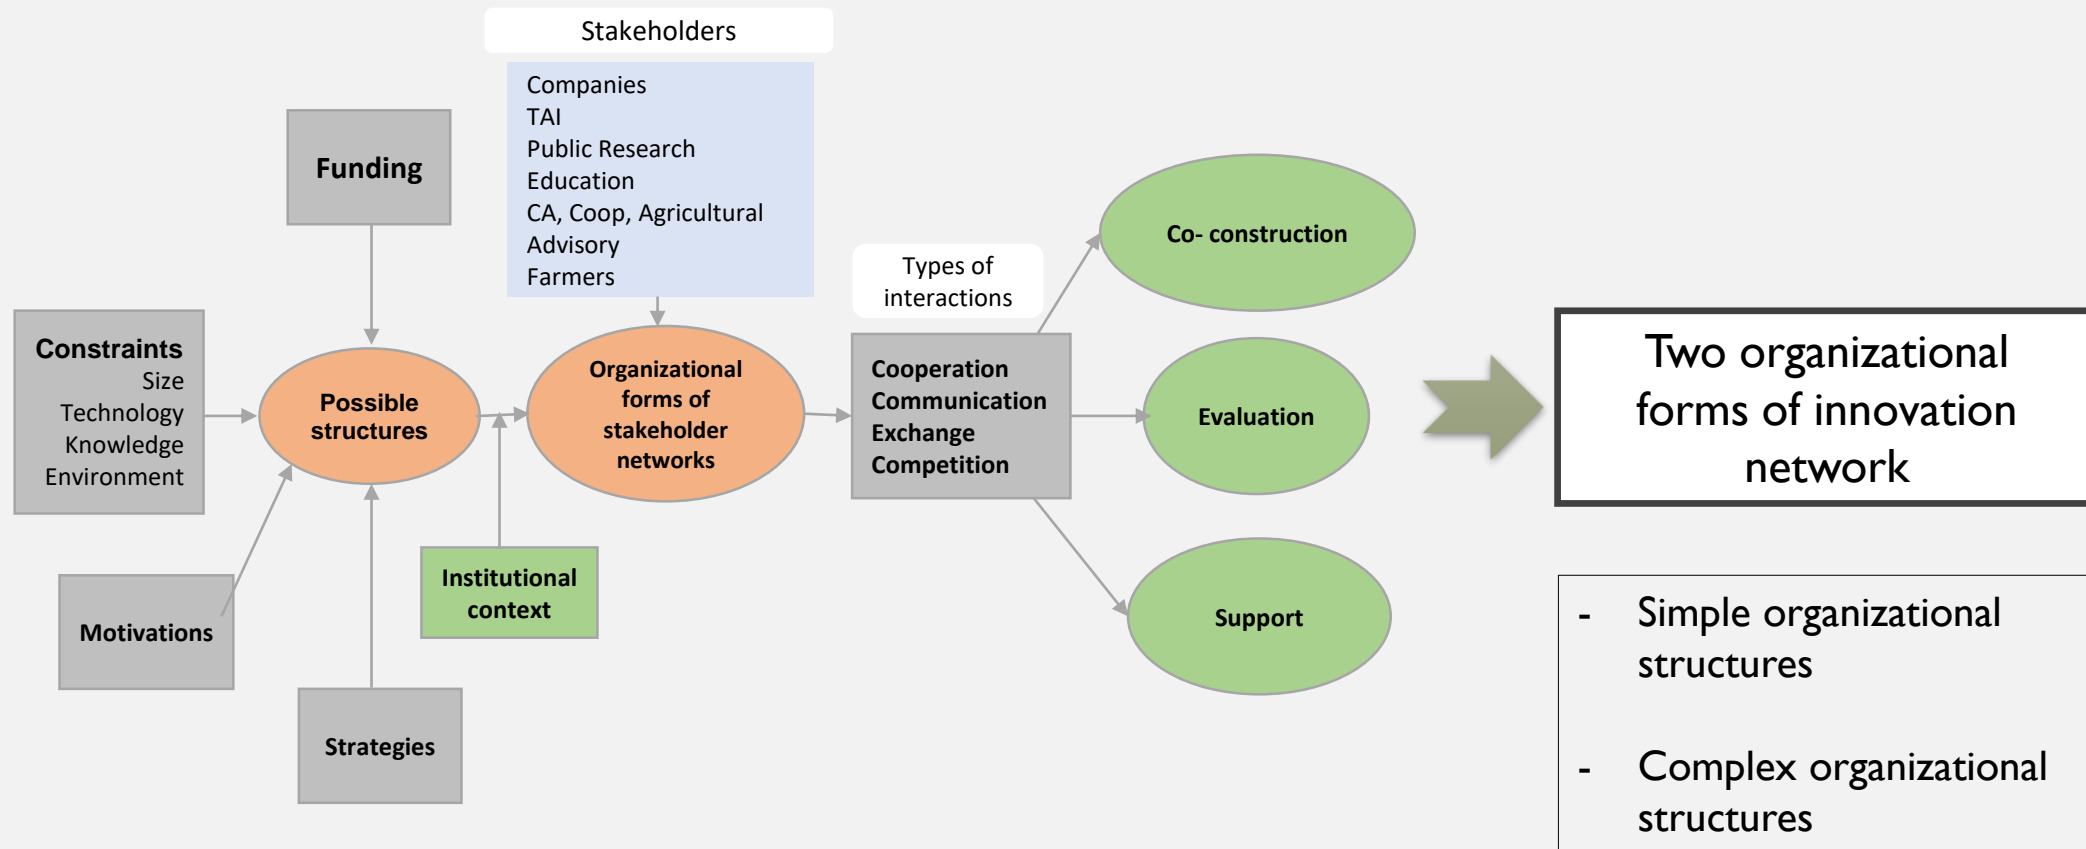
Stakeholders

Companies
TAI
Public Research
Education
CA, Coop, Agricultural Advisory
Farmers

Funding

Constraints
Size
Technology
Knowledge
Environment

Possible structures

Organizational forms of stakeholder networks

Types of interactions

Cooperation
Communication
Exchange
Competition

Co- construction

Evaluation

Support

Motivations

Institutional context

Strategies

Two organizational forms of innovation network

- Simple organizational structures

- Complex organizational structures